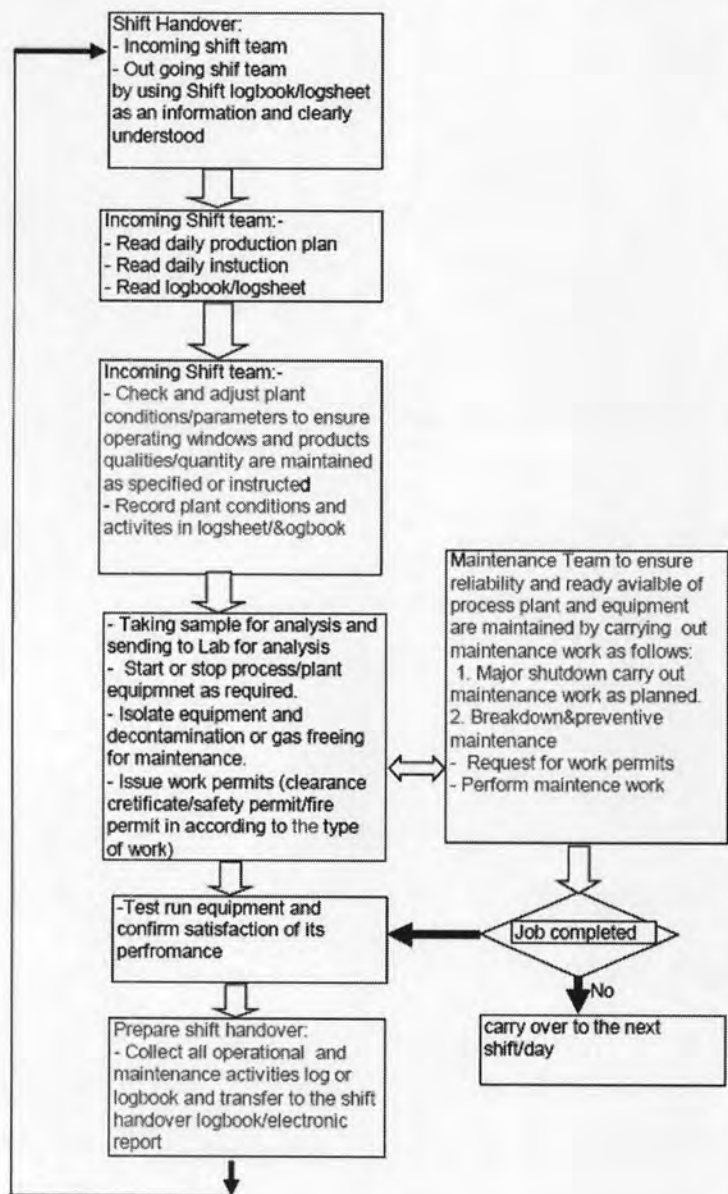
Shift Handover:
- Incoming shift team
- Out going shif team
by using Shift logbook/logsheet as an information and clearly understood

Incoming Shift team:-
- Read daily production plan
- Read daily instuction
- Read logbook/logsheet

Incoming Shift team:-
- Check and adjust plant conditions/parameters to ensure operating windows and products qualities/quantity are maintained as specified or instructed
- Record plant conditions and activites in logsheet/&ogbook

- Taking sample for analysis and sending to Lab for analysis
- Start or stop process/plant equipmnet as required.
- Isolate equipment and decontamination or gas freeing for maintenance.
- Issue work permits (clearance cretificate/safety permit/fire permit in according to the type of work)

Maintenance Team to ensure reliability and ready avialble of process plant and equipment are maintained by carrying out maintenance work as follows:
1. Major shutdown carry out maintenance work as planned.
2. Breakdown&preventive maintenance
- Request for work permits
- Perform maintence work

Job completed

No

carry over to the next shift/day

-Test run equipment and confirm satisfaction of its perfromance

Prepare shift handover:
- Collect all operational and maintenance activities log or logbook and transfer to the shift handover logbook/electronic report